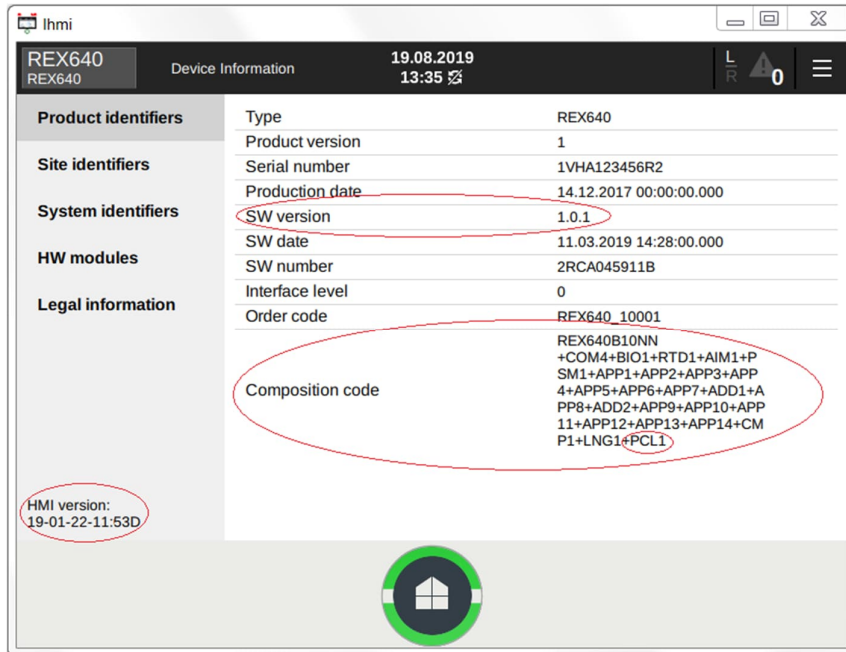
lhmi

REX640
REX640

Device Information

19.08.2019
13:35

L
R

0

Product identifiers
Site identifiers
System identifiers
HW modules
Legal information

HMI version:
19-01-22-11:53D

| | |
|---|---|
| Type | REX640 |
| Product version | 1 |
| Serial number | 1VHA123456R2 |
| Production date | 14.12.2017 00:00:00.000 |
| SW version | 1.0.1 |
| SW date | 11.03.2019 14:28:00.000 |
| SW number | 2RCA045911B |
| Interface level | 0 |
| Order code | REX640_10001 |
| Composition code | REX640B10NN +COM4+BIO1+RTD1+AIM1+PSM1+APP1+APP2+APP3+APP4+APP5+APP6+APP7+ADD1+APP8+ADD2+APP9+APP10+APP11+APP12+APP13+APP14+CMP1+LNG1+PCL1 |